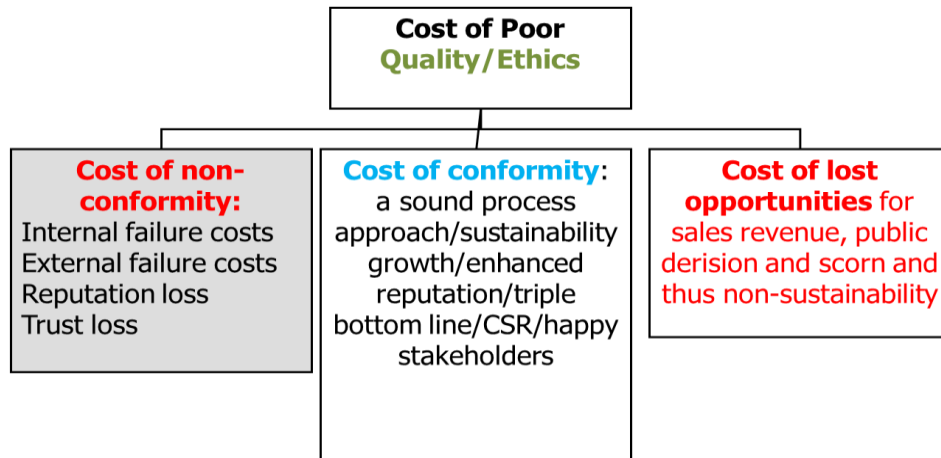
Cost of Poor Quality/Ethics

Cost of non-conformity:
Internal failure costs
External failure costs
Reputation loss
Trust loss

Cost of conformity: a sound process approach/sustainability growth/enhanced reputation/triple bottom line/CSR/happy stakeholders

Cost of lost opportunities for sales revenue, public derision and scorn and thus non-sustainability